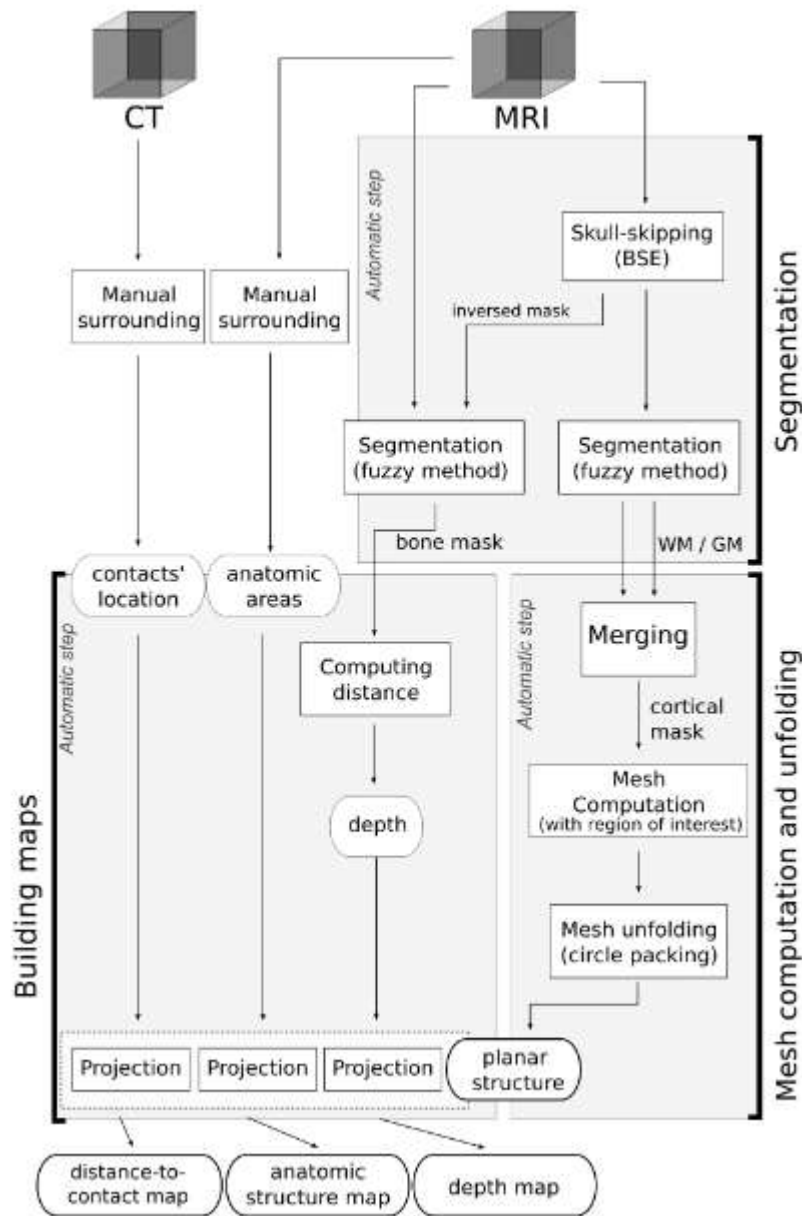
CT

MRI

Automatic step

Skull-skipping (BSE)

Segmentation

Manual surrounding

Manual surrounding

inversed mask

Segmentation (fuzzy method)

Segmentation (fuzzy method)

bone mask

WM / GM

contacts' location

anatomic areas

Automatic step

Automatic step

Merging

Computing distance

cortical mask

Mesh Computation (with region of interest)

depth

Mesh unfolding (circle packing)

Building maps

Mesh computation and unfolding

Projection

Projection

Projection

planar structure

distance-to-contact map

anatomic structure map

depth map